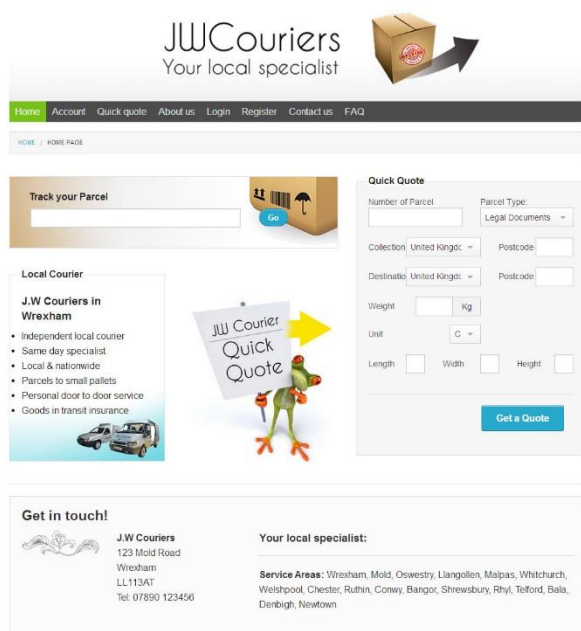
JWCouriers
Your local specialist

Home Account Quick quote About us Login Register Contact us FAQ

HOME / HOME PAGE

Track your Parcel
Go

Quick Quote
Number of Parcel
Parcel Type:
Legal Documents
Collection United Kingdc
Postcode
Destinatio United Kingdc
Postcode
Weight
Kg
Unit
C
Length
Width
Height
Get a Quote

Local Courier
J.W Couriers in Wrexham
• Independent local courier
• Same day specialist
• Local & nationwide
• Parcels to small pallets
• Personal door to door service
• Goods in transit insurance

JW Courier
Quick
Quote

Get in touch!
J.W Couriers
123 Mold Road
Wrexham
LL113AT
Tel: 07890 123456

Your local specialist:

Service Areas: Wrexham, Mold, Oswestry, Llangollen, Malpas, Whitchurch, Welshpool, Chester, Ruthin, Conwy, Bangor, Shrewsbury, Rhyl, Telford, Bala, Denbigh, Newtown